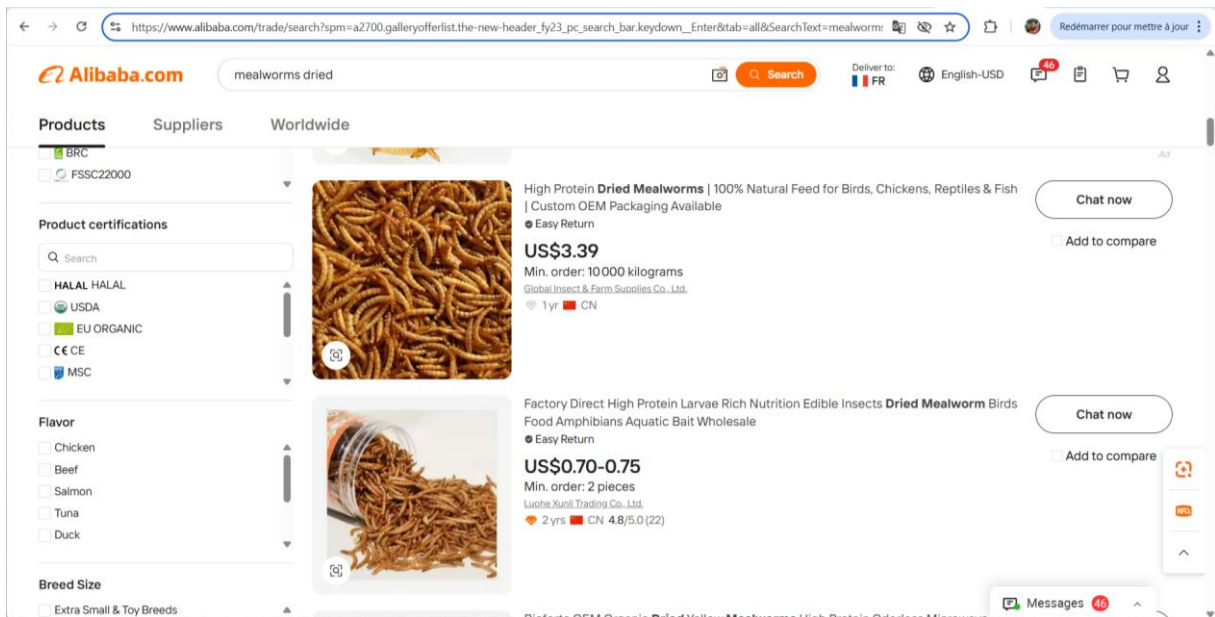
https://www.alibaba.com/trade/search?spm=a2700.galleryofferlist.the-new-header_fy23_pc_search_bar.keydown__Enter&tab=all&SearchText=mealworms

Redémarrer pour mettre à jour

Alibaba.com

mealworms dried

Search

Deliver to:
FR

English-USD

46

Products Suppliers Worldwide

BRC
FSSC22000

Product certifications

Search

HALAL HALAL
USDA
EU ORGANIC
CE CE
MSC

Flavor

Chicken
Beef
Salmon
Tuna
Duck

Breed Size

Extra Small & Toy Breeds

Ad

High Protein **Dried Mealworms** | 100% Natural Feed for Birds, Chickens, Reptiles & Fish | Custom OEM Packaging Available
Easy Return
US$3.39
Min. order: 10000 kilograms
Global Insect & Farm Supplies Co., Ltd.
1 yr CN

Chat now
Add to compare

Factory Direct High Protein Larvae Rich Nutrition Edible Insects **Dried Mealworm** Birds Food Amphibians Aquatic Bait Wholesale
Easy Return
US$0.70-0.75
Min. order: 2 pieces
Luohe Xunli Trading Co., Ltd.
2 yrs CN 4.8/5.0 (22)

Chat now
Add to compare

RFQ

Messages 46

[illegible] OEM Organic **Dried** Yellow **Mealworms** High Protein Odorless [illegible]